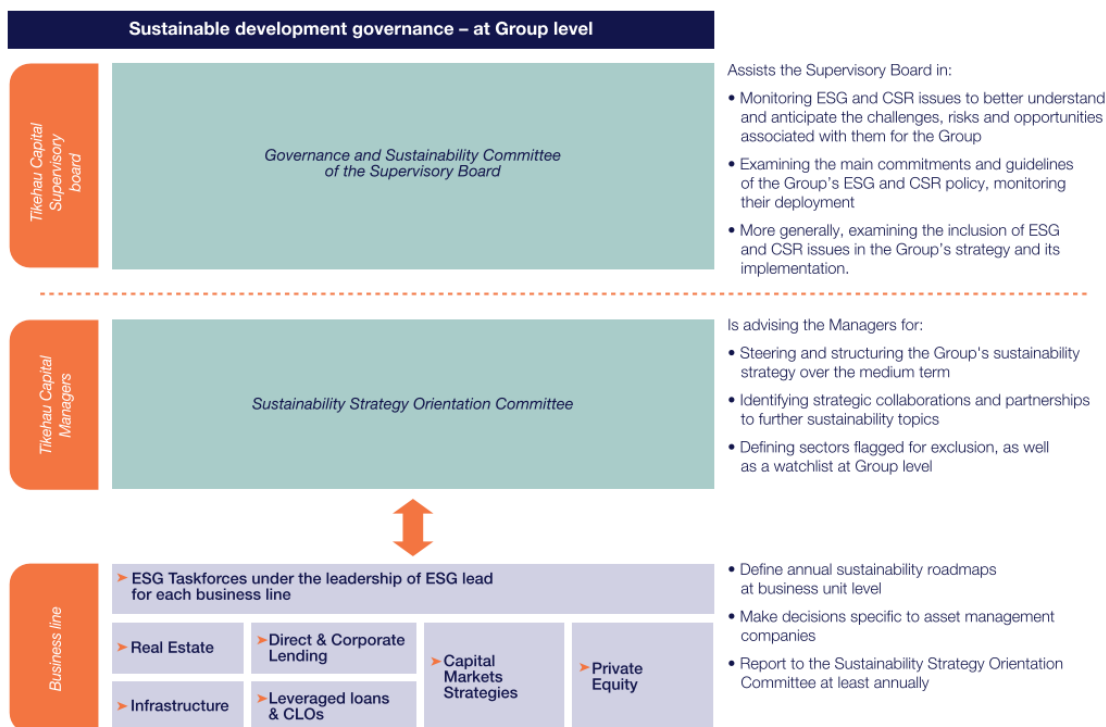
Sustainable development governance – at Group level

Tikehau Capital Supervisory board

Governance and Sustainability Committee of the Supervisory Board

Assists the Supervisory Board in:

• Monitoring ESG and CSR issues to better understand and anticipate the challenges, risks and opportunities associated with them for the Group

• Examining the main commitments and guidelines of the Group's ESG and CSR policy, monitoring their deployment

• More generally, examining the inclusion of ESG and CSR issues in the Group's strategy and its implementation.

Tikehau Capital Managers

Sustainability Strategy Orientation Committee

Is advising the Managers for:

• Steering and structuring the Group's sustainability strategy over the medium term

• Identifying strategic collaborations and partnerships to further sustainability topics

• Defining sectors flagged for exclusion, as well as a watchlist at Group level

Business line

➤ ESG Taskforces under the leadership of ESG lead for each business line

➤ Real Estate

➤ Direct & Corporate Lending

➤ Capital Markets Strategies

➤ Private Equity

➤ Infrastructure

➤ Leveraged loans & CLOs

• Define annual sustainability roadmaps at business unit level

• Make decisions specific to asset management companies

• Report to the Sustainability Strategy Orientation Committee at least annually